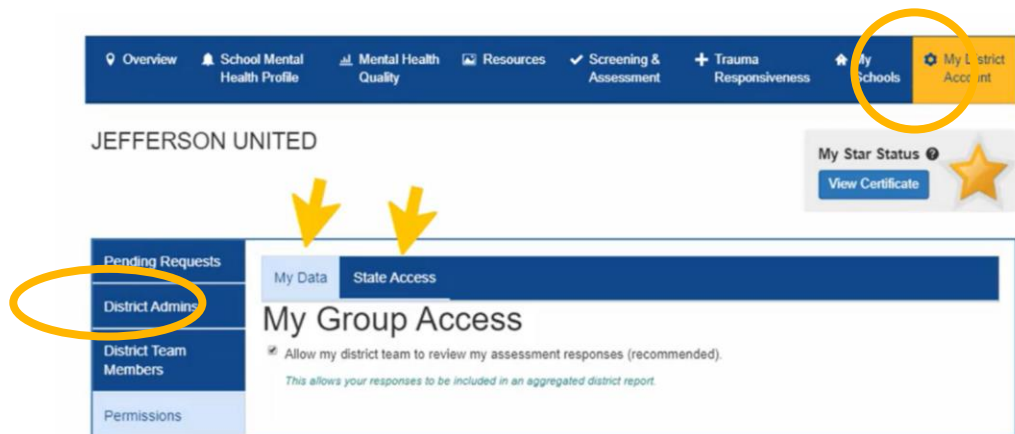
Overview
School Mental Health Profile
Mental Health Quality
Resources
Screening & Assessment
Trauma Responsiveness
My Schools
My District Account

JEFFERSON UNITED

My Star Status
View Certificate

Pending Requests
District Admins
District Team Members
Permissions

My Data
State Access

My Group Access

Allow my district team to review my assessment responses (recommended).

This allows your responses to be included in an aggregated district report.